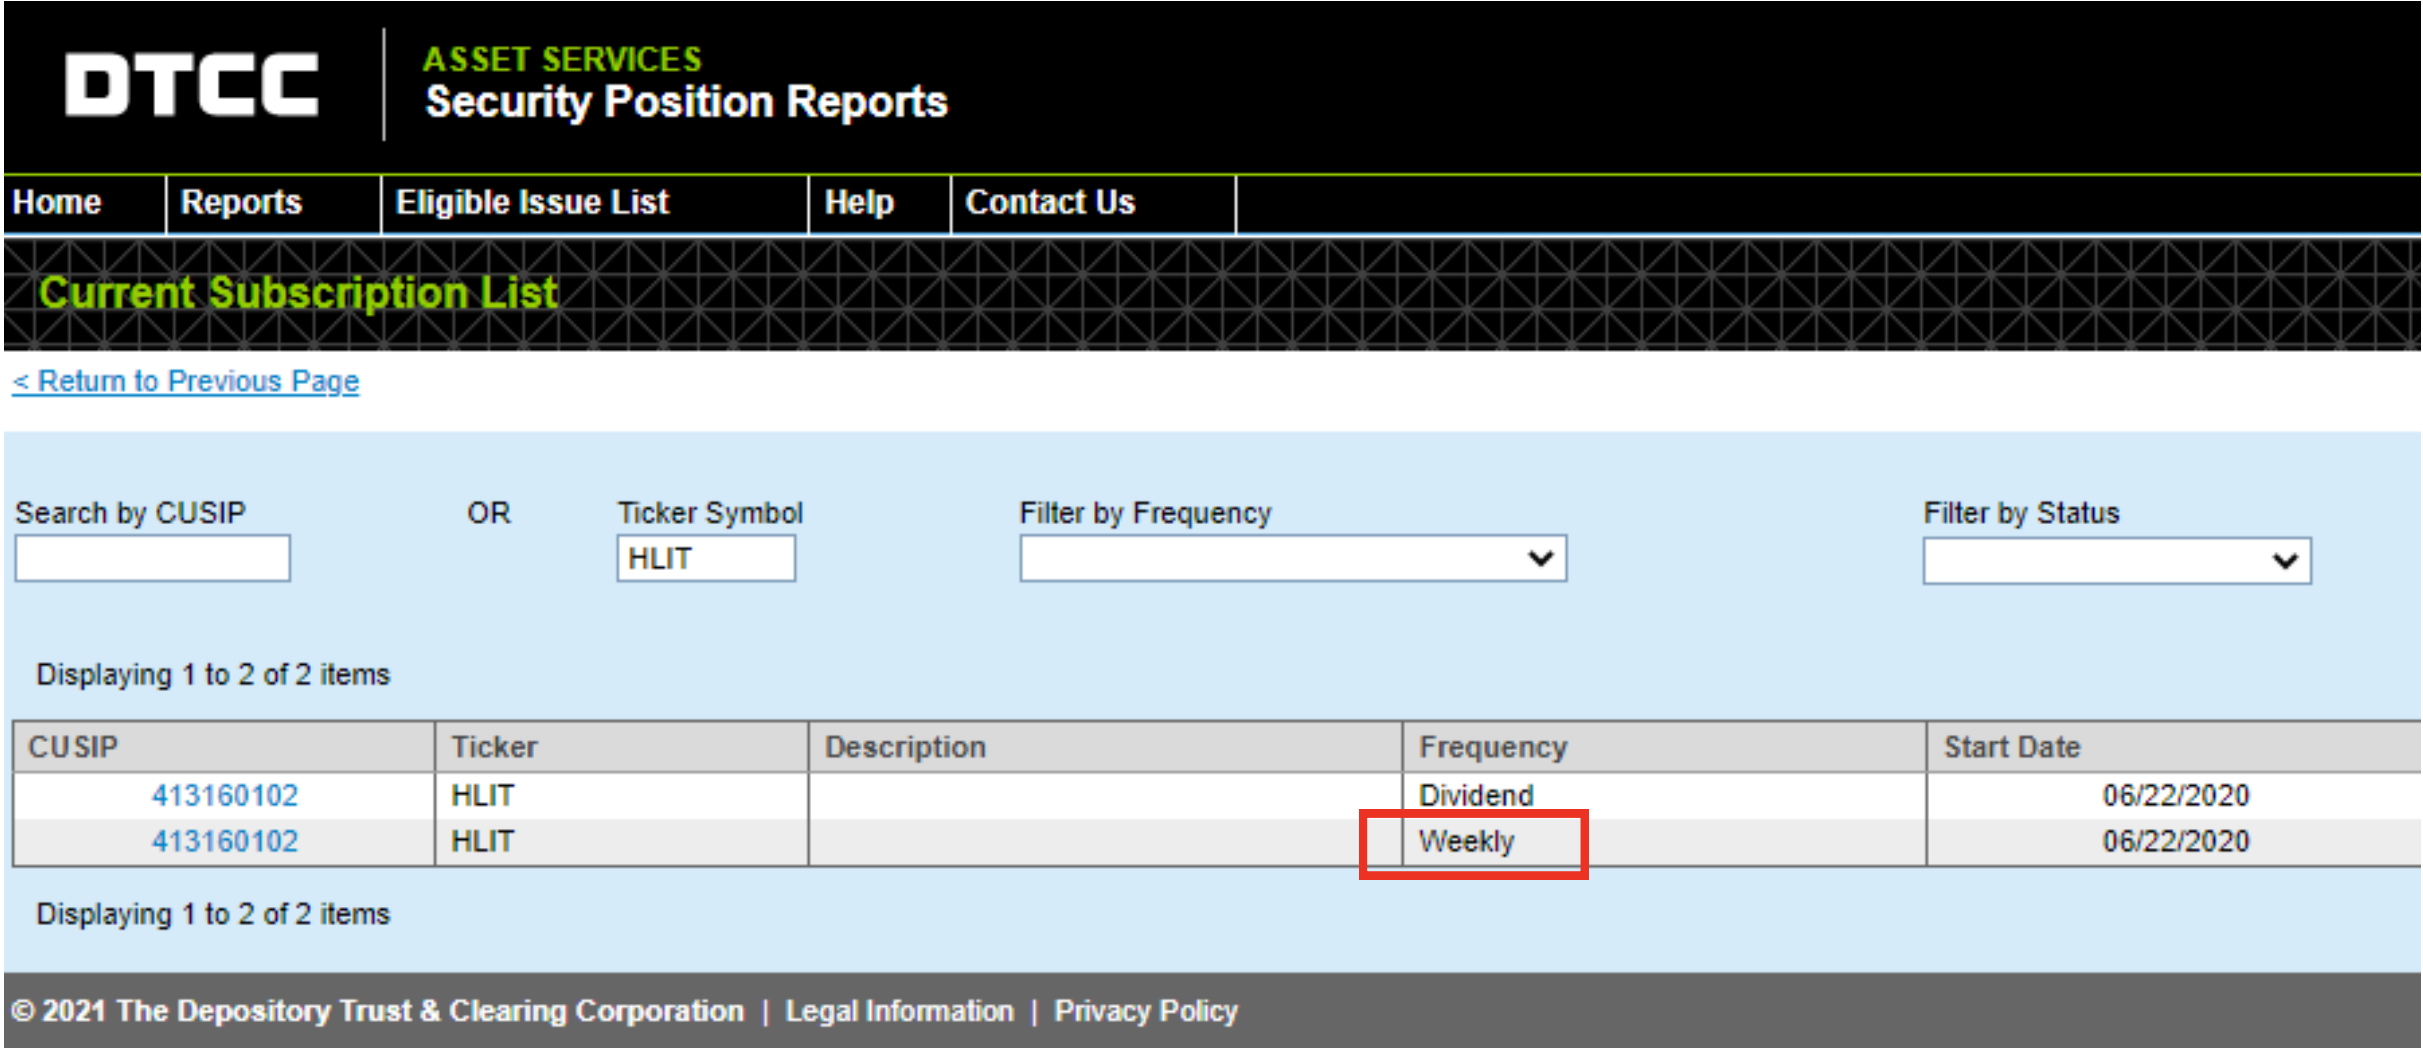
DTCC

ASSET SERVICES
Security Position Reports

Home | Reports | Eligible Issue List | Help | Contact Us

Current Subscription List

< Return to Previous Page

Search by CUSIP

OR

Ticker Symbol
HLIT

Filter by Frequency

Filter by Status

Displaying 1 to 2 of 2 items

| CUSIP | Ticker | Description | Frequency | Start Date |
|---|---|---|---|---|
| 413160102 | HLIT | | Dividend | 06/22/2020 |
| 413160102 | HLIT | | Weekly | 06/22/2020 |

Displaying 1 to 2 of 2 items

© 2021 The Depository Trust & Clearing Corporation | Legal Information | Privacy Policy